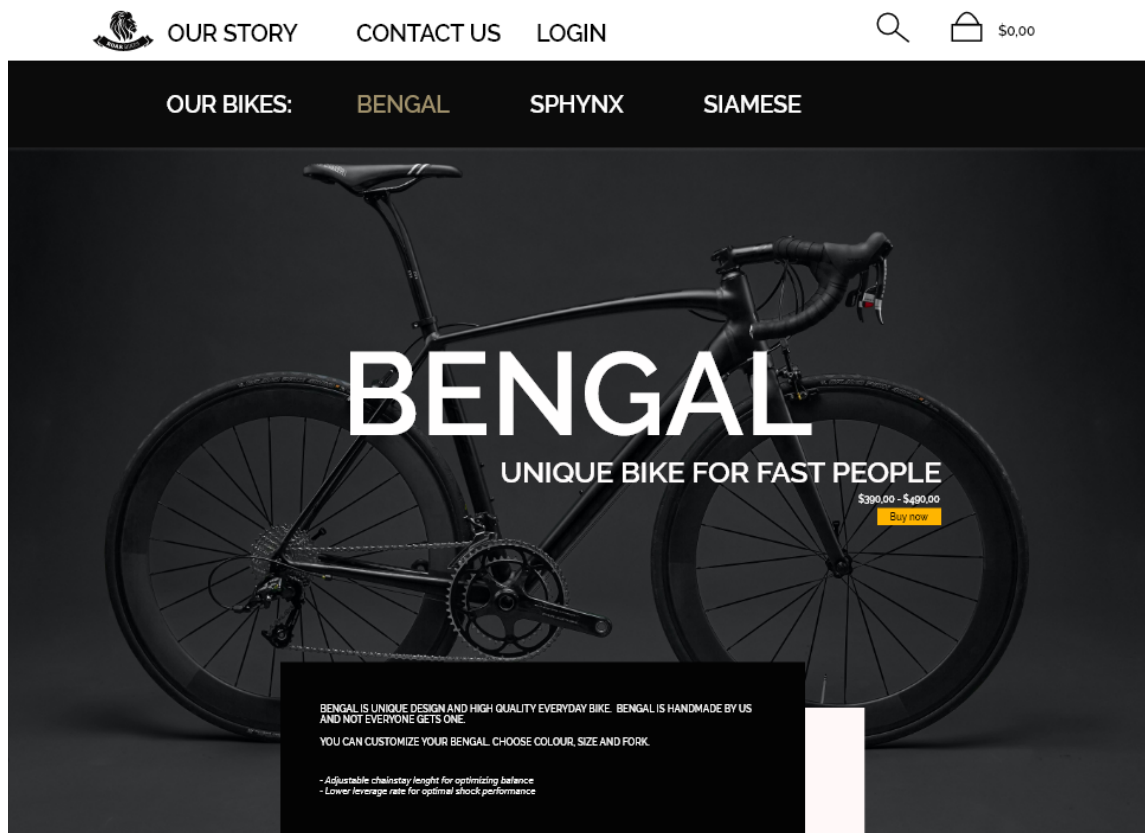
ROAR

OUR STORY CONTACT US LOGIN

$0,00

OUR BIKES: BENGAL SPHYNX SIAMESE

BENGAL

UNIQUE BIKE FOR FAST PEOPLE

$390,00 - $490,00

Buy now

BENGAL IS UNIQUE DESIGN AND HIGH QUALITY EVERYDAY BIKE. BENGAL IS HANDMADE BY US AND NOT EVERYONE GETS ONE.

YOU CAN CUSTOMIZE YOUR BENGAL. CHOOSE COLOUR, SIZE AND FORK.

- Adjustable chainstay lenght for optimizing balance
- Lower leverage rate for optimal shock performance